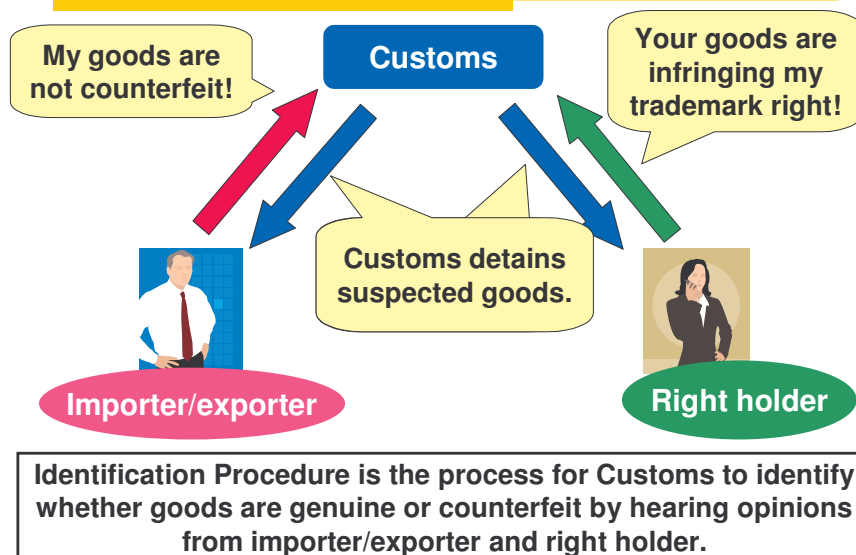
My goods are not counterfeit!

Customs

Your goods are infringing my trademark right!

Customs detains suspected goods.

Importer/exporter

Right holder

Identification Procedure is the process for Customs to identify whether goods are genuine or counterfeit by hearing opinions from importer/exporter and right holder.